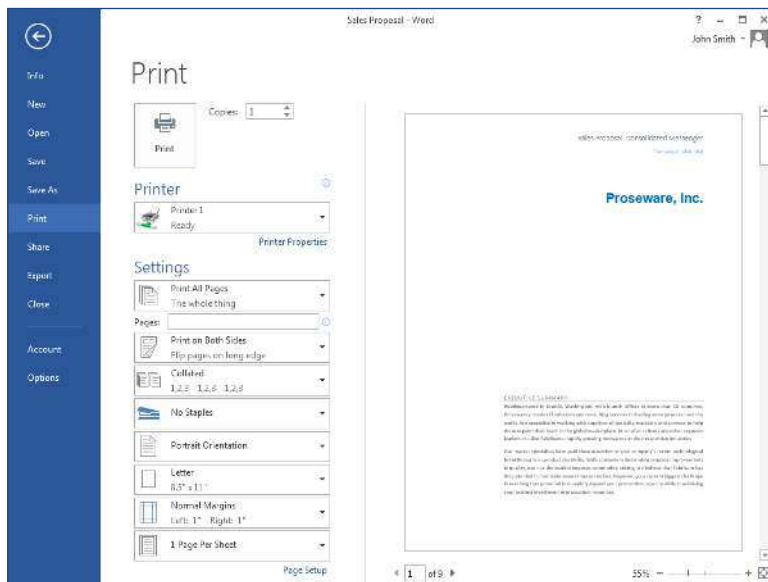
Sales Proposal - Word

? – □ ×

John Smith

Info

New

Open

Save

Save As

Print

Share

Export

Close

Account

Options

Print

Copies: 1

Print

Printer

Printer 1
Ready

Printer Properties

Settings

Print All Pages
The whole thing

Pages:

Print on Both Sides
Flip pages on long edge

Collated
1,2,3 1,2,3 1,2,3

No Staples

Portrait Orientation

Letter
8.5" x 11"

Normal Margins
Left: 1" Right: 1"

1 Page Per Sheet

Page Setup

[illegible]

Proseware, Inc.

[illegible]

1 of 9

55%